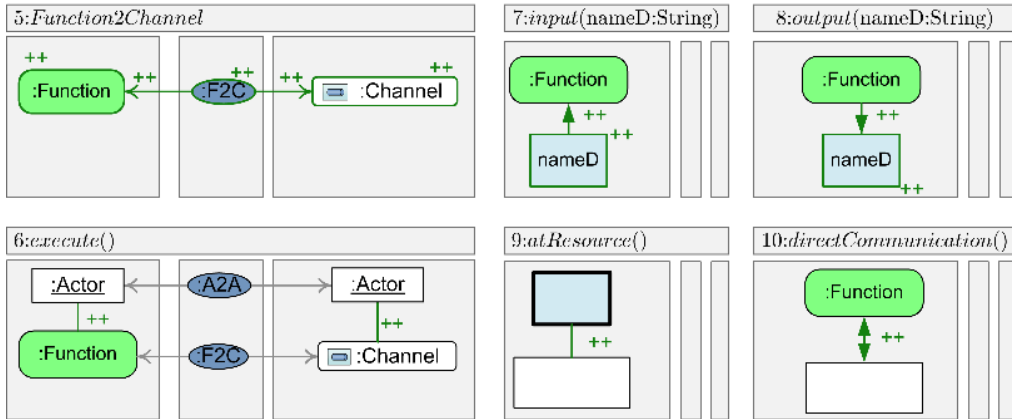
5:*Function2Channel*

++
:Function
++
:F2C
++
++
++
:Channel

7:*input*(nameD:String)

:Function
++
++
nameD

8:*output*(nameD:String)

:Function
++
nameD
++

6:*execute*()

:Actor
:A2A
:Actor
++
++
:Function
:F2C
:Channel

9:*atResource*()

++

10:*directCommunication*()

:Function
++